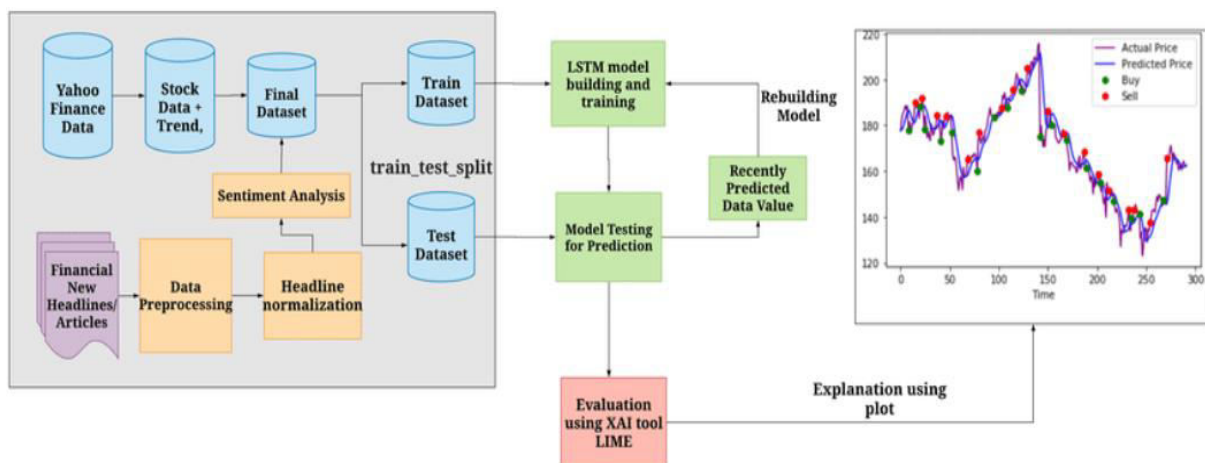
Yahoo Finance Data

Stock Data + Trend,

Final Dataset

Train Dataset

LSTM model building and training

Rebuilding Model

train_test_split

Sentiment Analysis

Recently Predicted Data Value

Financial New Headlines/ Articles

Data Preprocessing

Headline normalization

Test Dataset

Model Testing for Prediction

Evaluation using XAI tool LIME

Explanation using plot

220
200
180
160
140
120
0
50
100
150
200
250
300
Time

Actual Price
Predicted Price
Buy
Sell